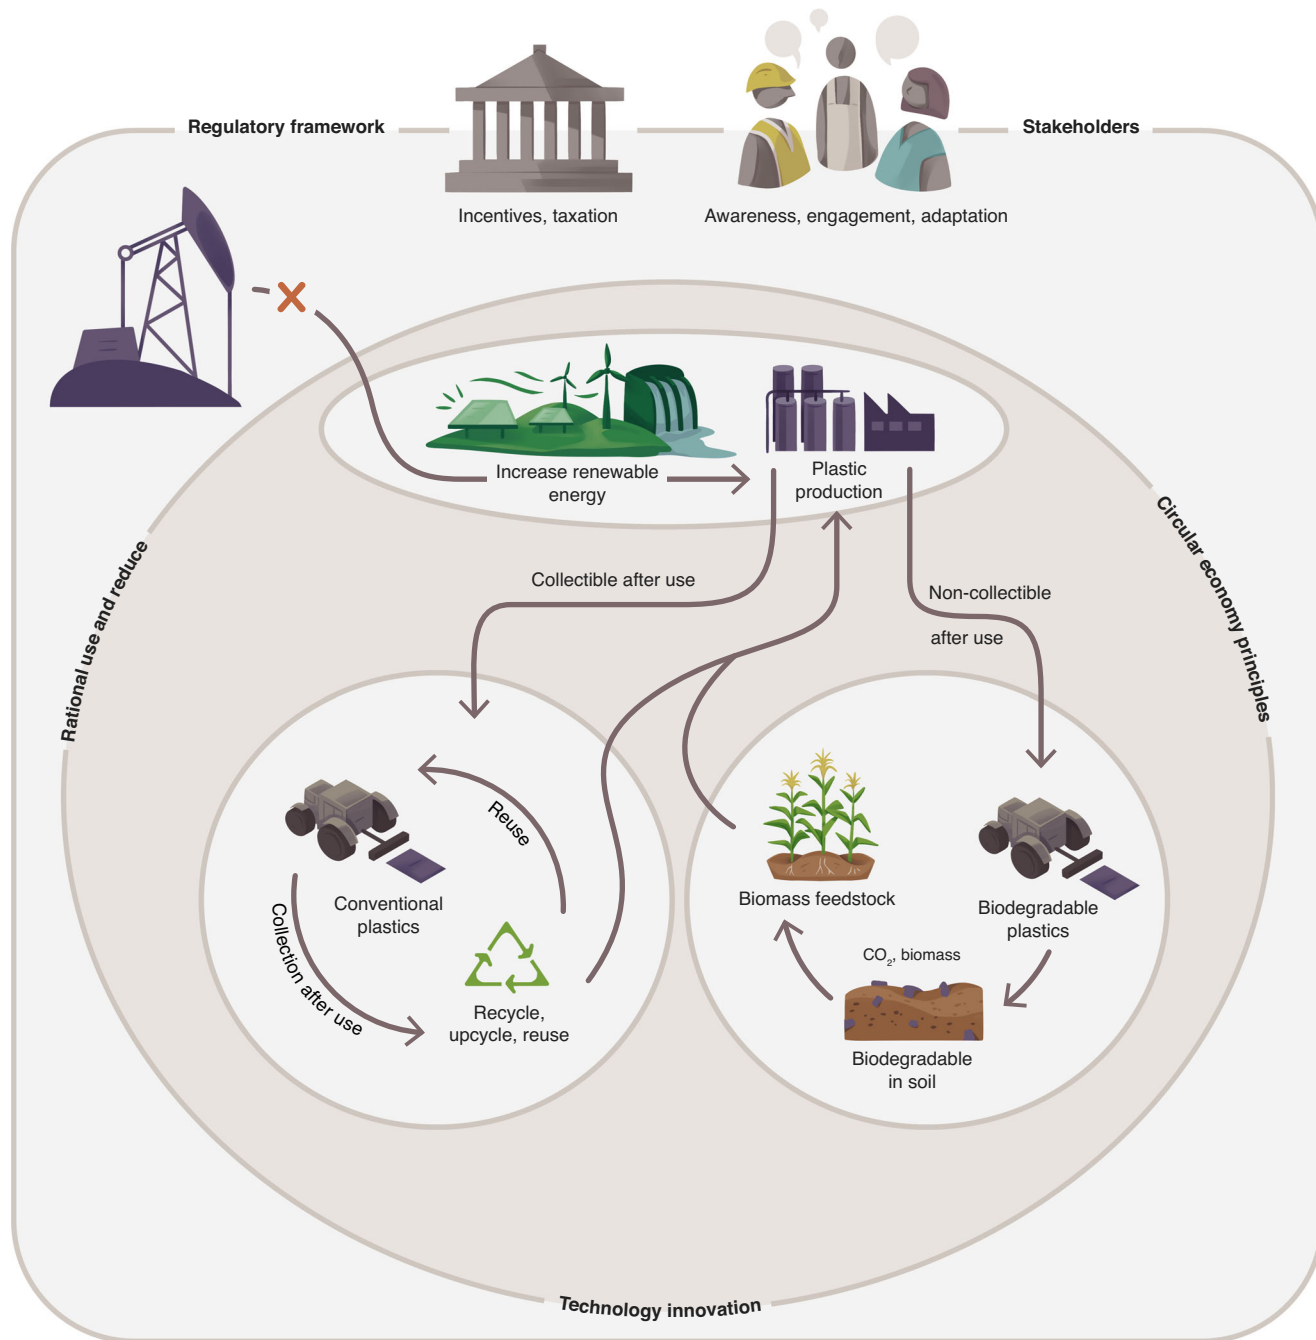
Regulatory framework

Incentives, taxation

Stakeholders

Awareness, engagement, adaptation

Increase renewable energy

Plastic production

Rational use and reduce

Circular economy principles

Collectible after use

Non-collectible after use

Reuse

Conventional plastics

Collection after use

Recycle, upcycle, reuse

Biomass feedstock

Biodegradable plastics

$CO_2$, biomass

Biodegradable in soil

Technology innovation